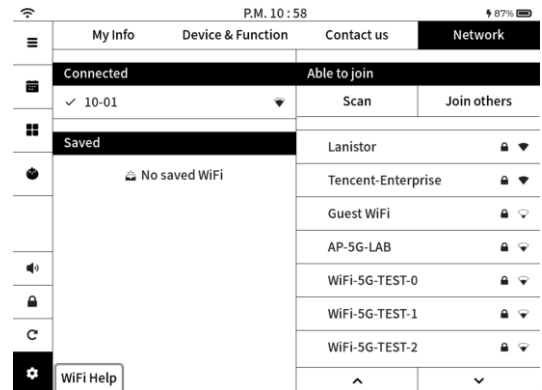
P.M. 10 : 58

87%

My Info | Device & Function | Contact us | Network

Connected

✓ 10-01

Saved

No saved WiFi

Able to join

Scan | Join others

Lanistor

Tencent-Enterprise

Guest WiFi

AP-5G-LAB

WiFi-5G-TEST-0

WiFi-5G-TEST-1

WiFi-5G-TEST-2

WiFi Help